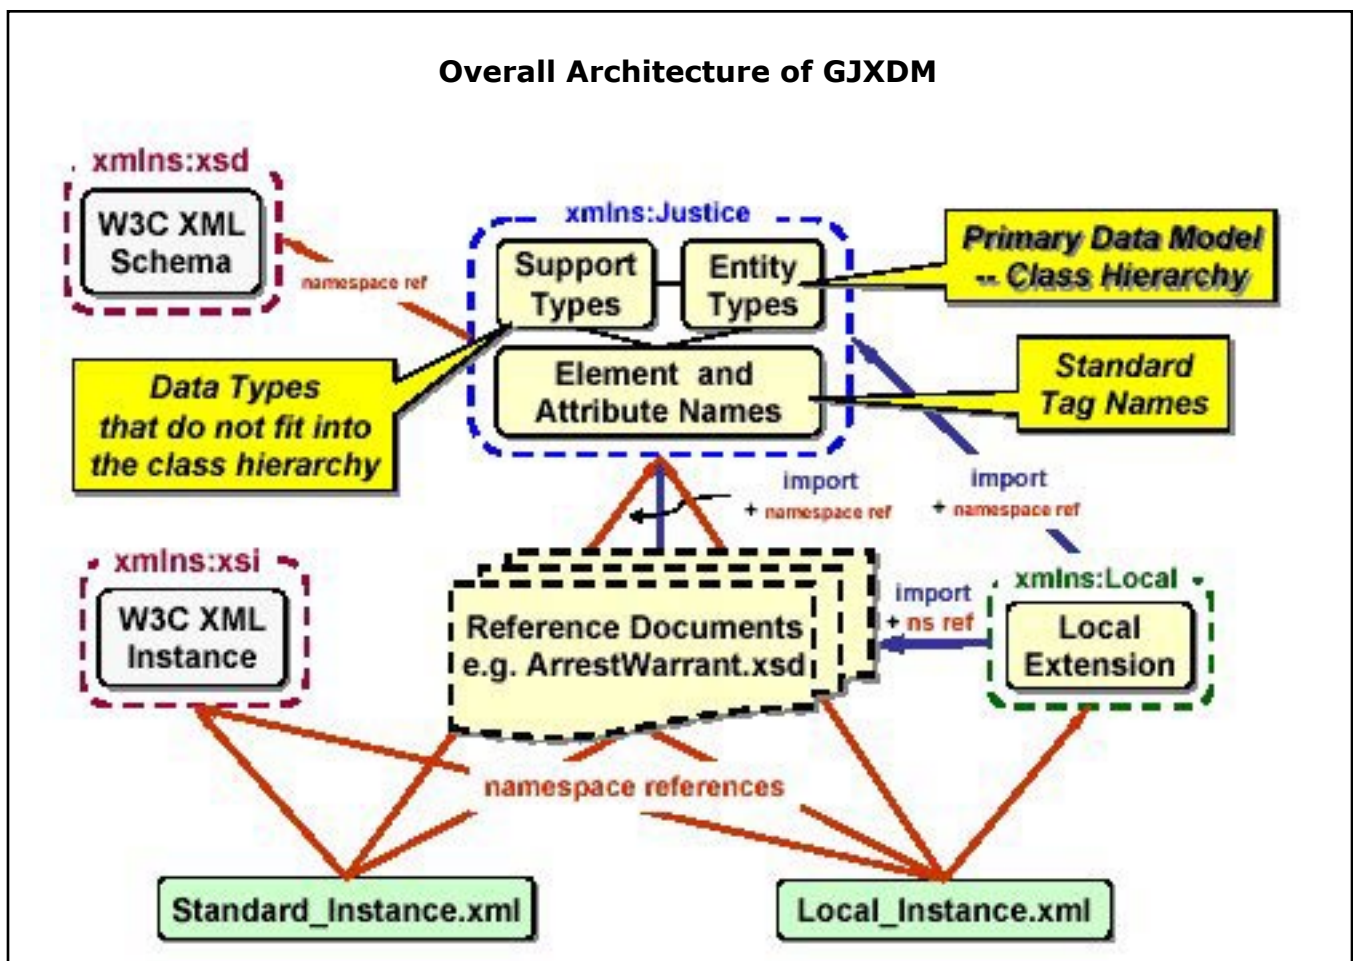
Overall Architecture of GJXDM

xmlns:xsd

W3C XML Schema

namespace ref

xmlns:Justice

Support Types

Entity Types

Primary Data Model -- Class Hierarchy

Element and Attribute Names

Standard Tag Names

Data Types that do not fit into the class hierarchy

import + namespace ref

import + namespace ref

xmlns:xsi

W3C XML Instance

Reference Documents e.g. ArrestWarrant.xsd

import + ns ref

xmlns:Local

Local Extension

namespace references

Standard_Instance.xml

Local_Instance.xml